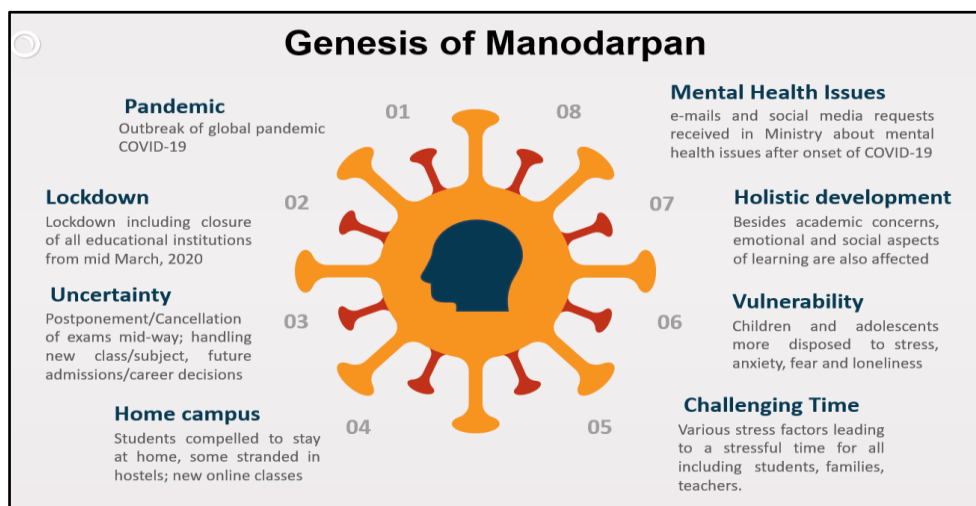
Genesis of Manodarpan

01

Pandemic
Outbreak of global pandemic COVID-19

02

Lockdown
Lockdown including closure of all educational institutions from mid March, 2020

03

Uncertainty
Postponement/Cancellation of exams mid-way; handling new class/subject, future admissions/career decisions

04

Home campus
Students compelled to stay at home, some stranded in hostels; new online classes

05

Challenging Time
Various stress factors leading to a stressful time for all including students, families, teachers.

06

Vulnerability
Children and adolescents more disposed to stress, anxiety, fear and loneliness

07

Holistic development
Besides academic concerns, emotional and social aspects of learning are also affected

08

Mental Health Issues
e-mails and social media requests received in Ministry about mental health issues after onset of COVID-19